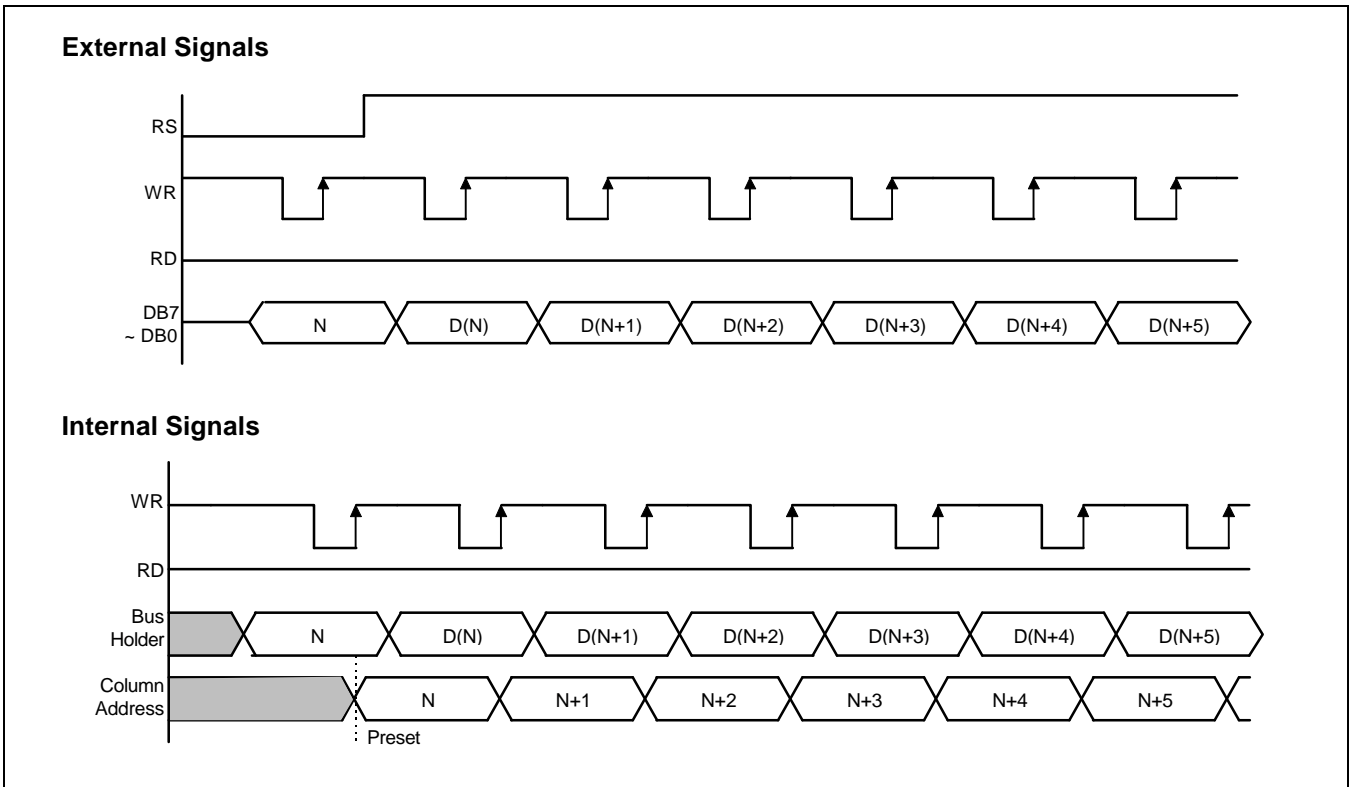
External Signals

RS

WR

RD

DB7 ~ DB0

N

D(N)

D(N+1)

D(N+2)

D(N+3)

D(N+4)

D(N+5)

Internal Signals

WR

RD

Bus Holder

N

D(N)

D(N+1)

D(N+2)

D(N+3)

D(N+4)

D(N+5)

Column Address

N

N+1

N+2

N+3

N+4

N+5

Preset